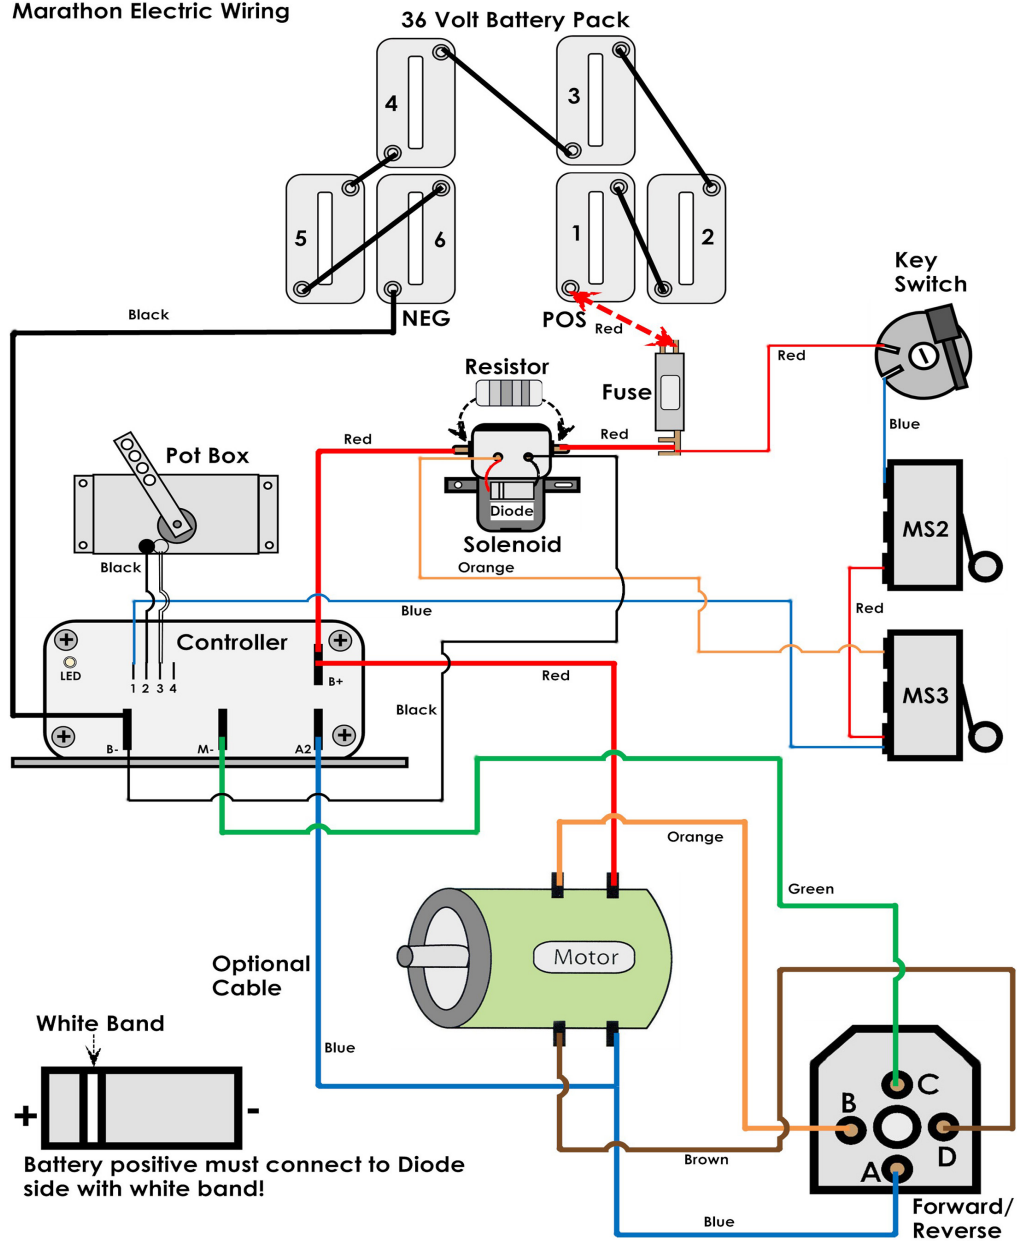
Marathon Electric Wiring

36 Volt Battery Pack

4
3
5
6
1
2
NEG
POS
Red
Black

Key Switch
Red
Blue

Resistor
Fuse
Red
Red
Diode
Solenoid
Orange

Pot Box
Black

MS2
Red
MS3

Blue

Controller
LED
1 2 3 4
B+
B-
M-
A2
Red
Black

Orange
Green

Motor

Optional Cable

Blue

White Band
+
-
Battery positive must connect to Diode side with white band!

Brown
Blue

C
B
D
A
Forward/ Reverse